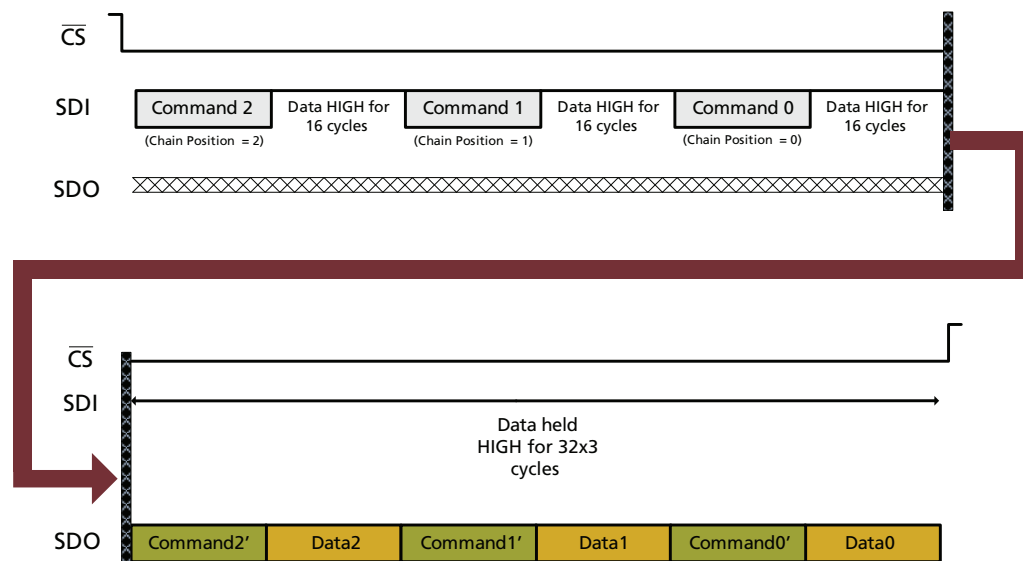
$\overline{CS}$

SDI

Command 2

(Chain Position = 2)

Data HIGH for 16 cycles

Command 1

(Chain Position = 1)

Data HIGH for 16 cycles

Command 0

(Chain Position = 0)

Data HIGH for 16 cycles

SDO

$\overline{CS}$

SDI

Data held HIGH for 32x3 cycles

SDO

| Command2’ | Data2 | Command1’ | Data1 | Command0’ | Data0 |
|---|---|---|---|---|---|